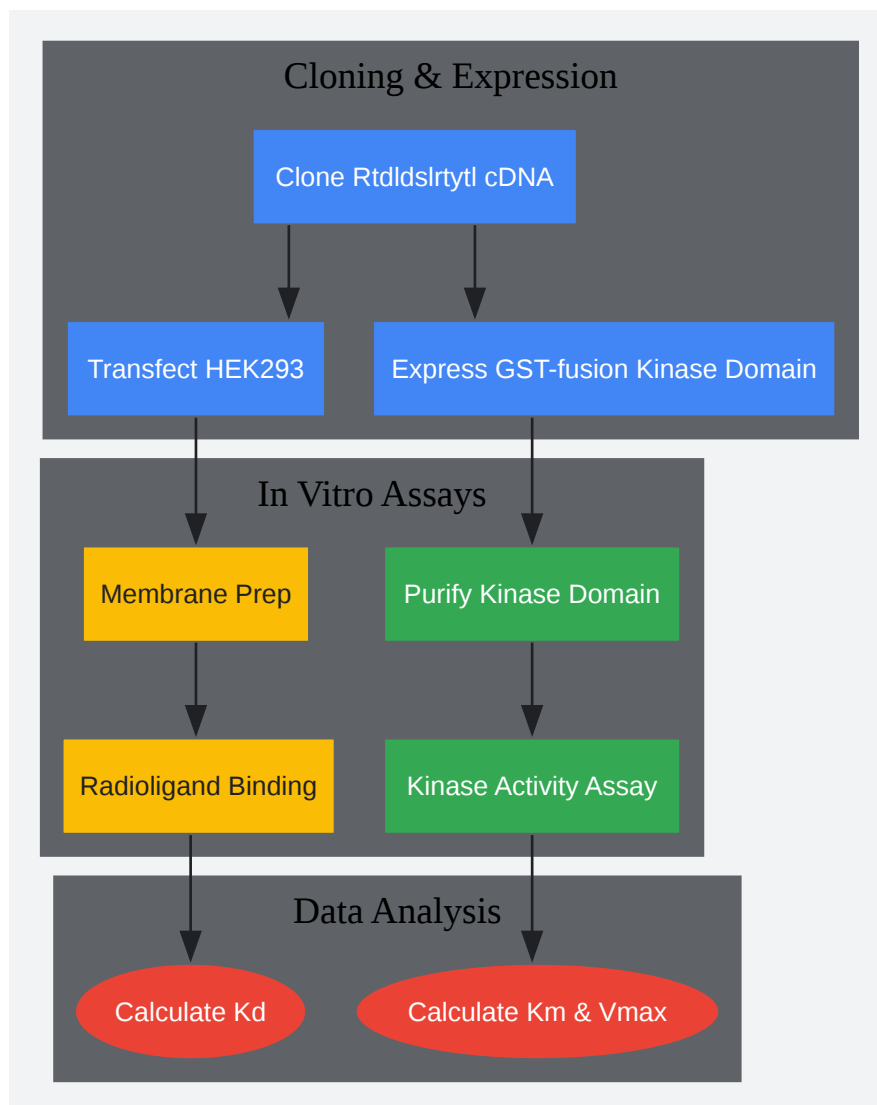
Cloning & Expression

Clone Rtdldslrtytl cDNA

Transfect HEK293

Express GST-fusion Kinase Domain

In Vitro Assays

Membrane Prep

Purify Kinase Domain

Radioligand Binding

Kinase Activity Assay

Data Analysis

Calculate Kd

Calculate Km & Vmax